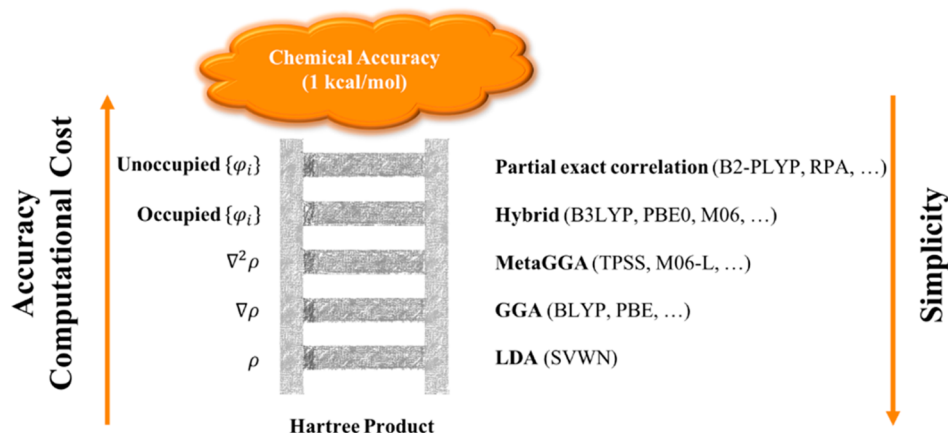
Chemical Accuracy
(1 kcal/mol)

Accuracy
Computational Cost

Unoccupied $\{\varphi_i\}$ Partial exact correlation (B2-PLYP, RPA, …)

Occupied $\{\varphi_i\}$ Hybrid (B3LYP, PBE0, M06, …)

$\nabla^2\rho$ MetaGGA (TPSS, M06-L, …)

$\nabla\rho$ GGA (BLYP, PBE, …)

$\rho$ LDA (SVWN)

Hartree Product

Simplicity